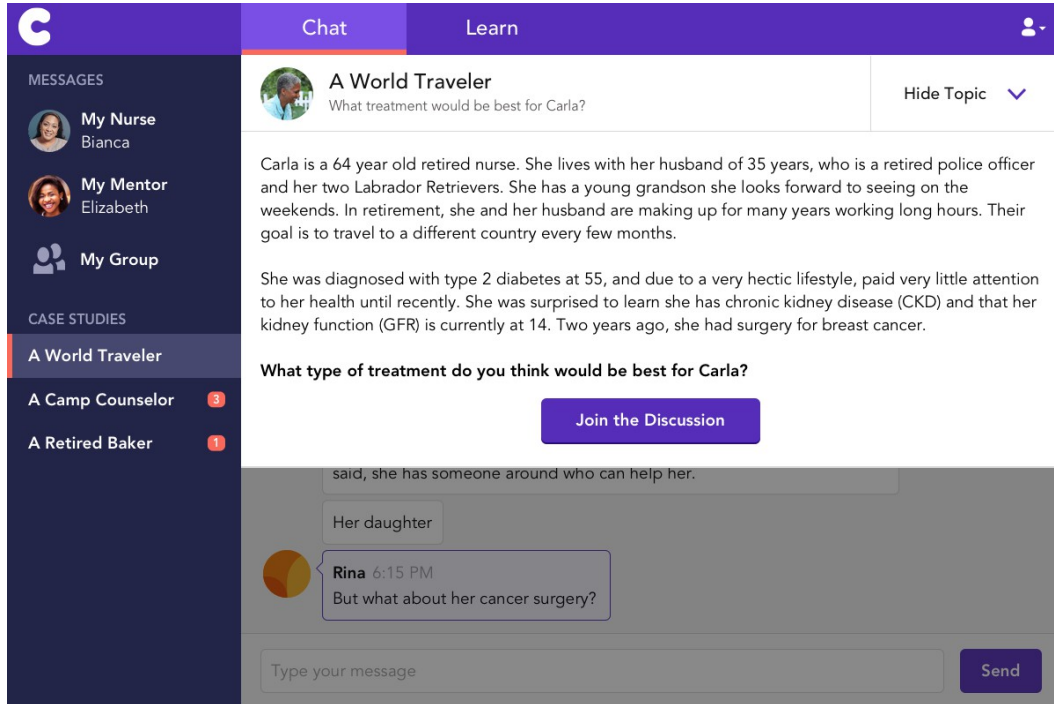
C

Chat Learn

MESSAGES

My Nurse
Bianca

My Mentor
Elizabeth

My Group

CASE STUDIES

A World Traveler

A Camp Counselor 3

A Retired Baker 1

A World Traveler
What treatment would be best for Carla?

Hide Topic

Carla is a 64 year old retired nurse. She lives with her husband of 35 years, who is a retired police officer and her two Labrador Retrievers. She has a young grandson she looks forward to seeing on the weekends. In retirement, she and her husband are making up for many years working long hours. Their goal is to travel to a different country every few months.

She was diagnosed with type 2 diabetes at 55, and due to a very hectic lifestyle, paid very little attention to her health until recently. She was surprised to learn she has chronic kidney disease (CKD) and that her kidney function (GFR) is currently at 14. Two years ago, she had surgery for breast cancer.

What type of treatment do you think would be best for Carla?

Join the Discussion

said, she has someone around who can help her.

Her daughter

Rina 6:15 PM
But what about her cancer surgery?

Type your message

Send